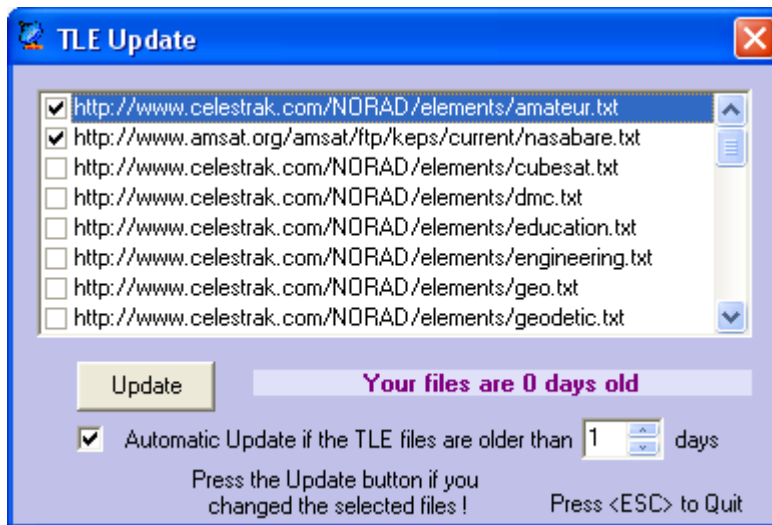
TLE Update

http://www.celestrak.com/NORAD/elements/amateur.txt
http://www.amsat.org/amsat/ftp/keps/current/nasabare.txt
http://www.celestrak.com/NORAD/elements/cubesat.txt
http://www.celestrak.com/NORAD/elements/dmc.txt
http://www.celestrak.com/NORAD/elements/education.txt
http://www.celestrak.com/NORAD/elements/engineering.txt
http://www.celestrak.com/NORAD/elements/geo.txt
http://www.celestrak.com/NORAD/elements/geodetic.txt

Update

Your files are 0 days old

Automatic Update if the TLE files are older than 1 days

Press the Update button if you changed the selected files !

Press <ESC> to Quit